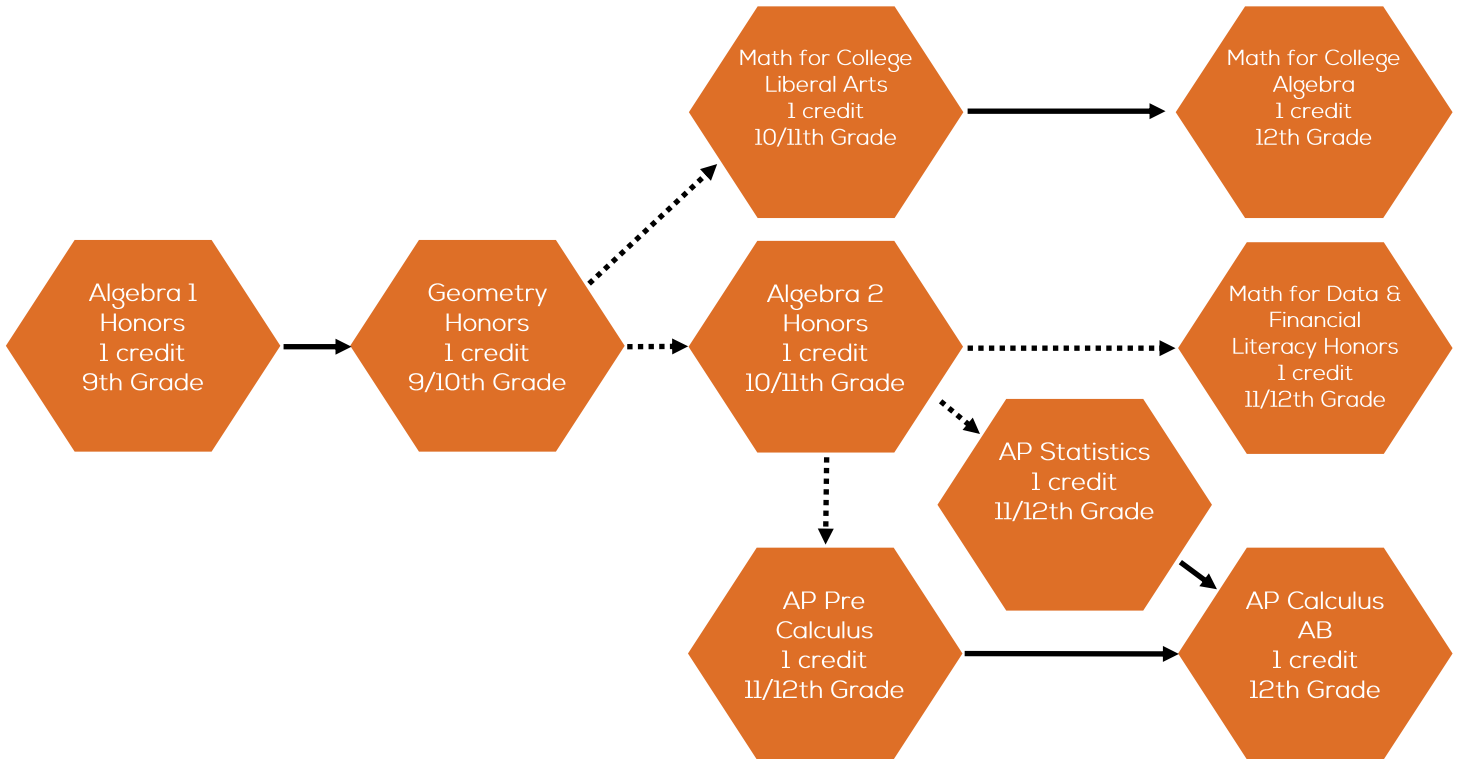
Math for College Liberal Arts
1 credit
10/11th Grade

Math for College Algebra
1 credit
12th Grade

Algebra 1 Honors
1 credit
9th Grade

Geometry Honors
1 credit
9/10th Grade

Algebra 2 Honors
1 credit
10/11th Grade

Math for Data & Financial Literacy Honors
1 credit
11/12th Grade

AP Statistics
1 credit
11/12th Grade

AP Pre Calculus
1 credit
11/12th Grade

AP Calculus AB
1 credit
12th Grade